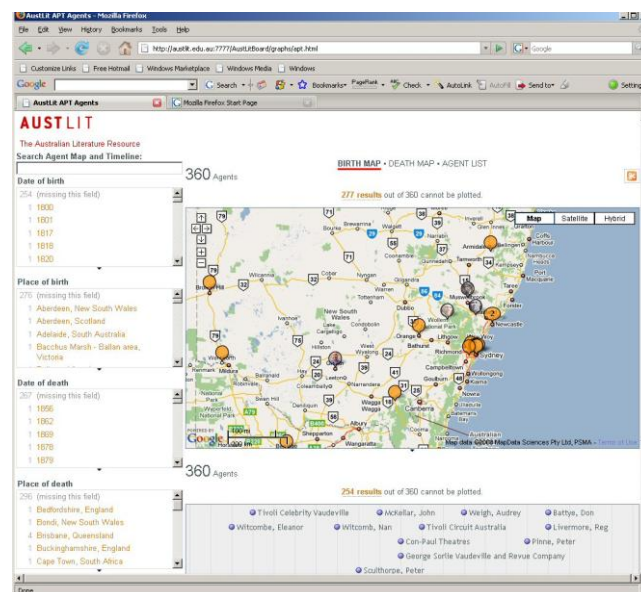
AustLit APT Agents - Mozilla Firefox

File Edit View History Bookmarks Tools Help

http://austlit.edu.au:7777/AustLitBoard/graphs/apt.html

Google

Customize Links | Free Hotmail | Windows Marketplace | Windows Media | Windows

Google | Search | Bookmarks | PageRank | Check | AutoLink | AutoFill | Send to | Settings

AustLit APT Agents | Mozilla Firefox Start Page

AUSTLIT

The Australian Literature Resource

Search Agent Map and Timeline:

Date of birth

254 (missing this field)
1 1800
1 1801
1 1817
1 1818
1 1820

Place of birth

276 (missing this field)
1 Aberdeen, New South Wales
1 Aberdeen, Scotland
1 Adelaide, South Australia
1 Bacchus Marsh - Ballan area, Victoria

Date of death

267 (missing this field)
1 1856
1 1862
1 1869
1 1878
1 1879

Place of death

296 (missing this field)
1 Bedfordshire, England
1 Bondi, New South Wales
4 Brisbane, Queensland
1 Buckinghamshire, England
1 Cape Town, South Africa

360 Agents

BIRTH MAP • DEATH MAP • AGENT LIST

277 results out of 360 cannot be plotted.

Map | Satellite | Hybrid

Armidale | Coffs Harbour | Tamworth | Muswellbrook | Newcastle | New South Wales | Dubbo | Orange | Lithgow | Richmond | Sydney | Bathurst | Goulburn | Wollongong | Canberra | Wagga Wagga | Griffith | Hay | Mildura | Broken Hill | Cobar | Narrabri | Mudgee | Young | Cowra | Parkes | Forbes | Nowra | Albury

Google | 100 mi | 100 km

Map data ©2008 MapData Sciences Pty Ltd, PSMA - Terms of Use

360 Agents

254 results out of 360 cannot be plotted.

Tivoli Celebrity Vaudeville | McKellar, John | Weigh, Audrey | Battye, Don
Witcombe, Eleanor | Witcomb, Nan | Tivoli Circuit Australia | Livermore, Reg
Con-Paul Theatres | Pinne, Peter
George Sorlie Vaudeville and Revue Company
Sculthorpe, Peter

Done